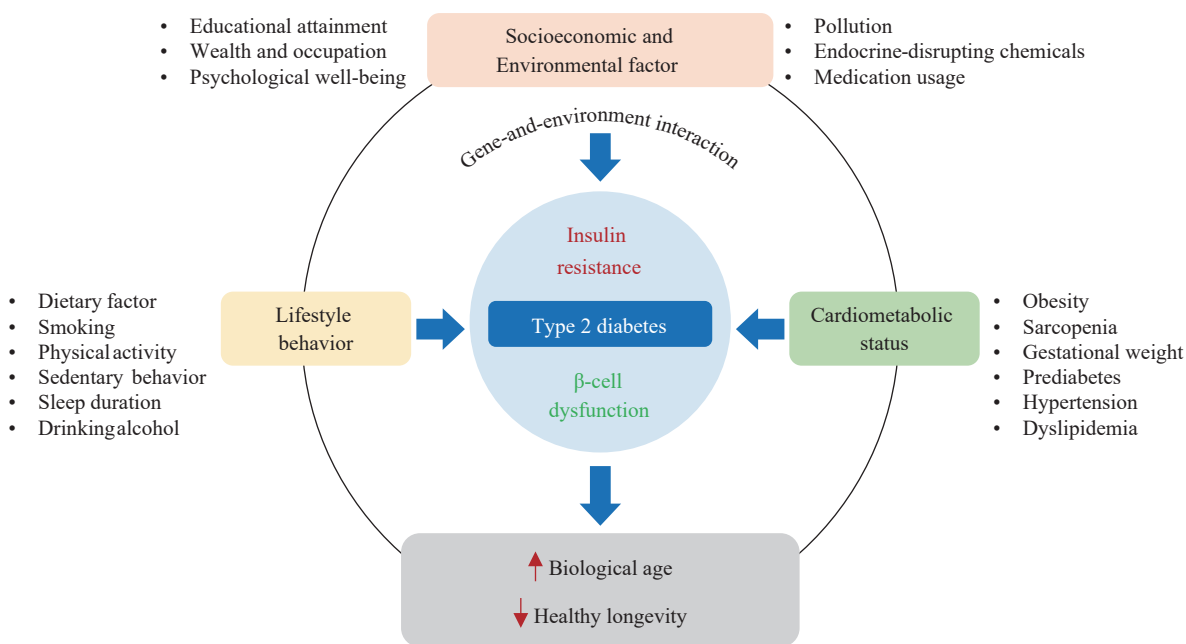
• Educational attainment
• Wealth and occupation
• Psychological well-being

Socioeconomic and Environmental factor

• Pollution
• Endocrine-disrupting chemicals
• Medication usage

Gene-and-environment interaction

• Dietary factor
• Smoking
• Physical activity
• Sedentary behavior
• Sleep duration
• Drinking alcohol

Lifestyle behavior

Insulin resistance

Type 2 diabetes

β-cell dysfunction

Cardiometabolic status

• Obesity
• Sarcopenia
• Gestational weight
• Prediabetes
• Hypertension
• Dyslipidemia

↑ Biological age

↓ Healthy longevity